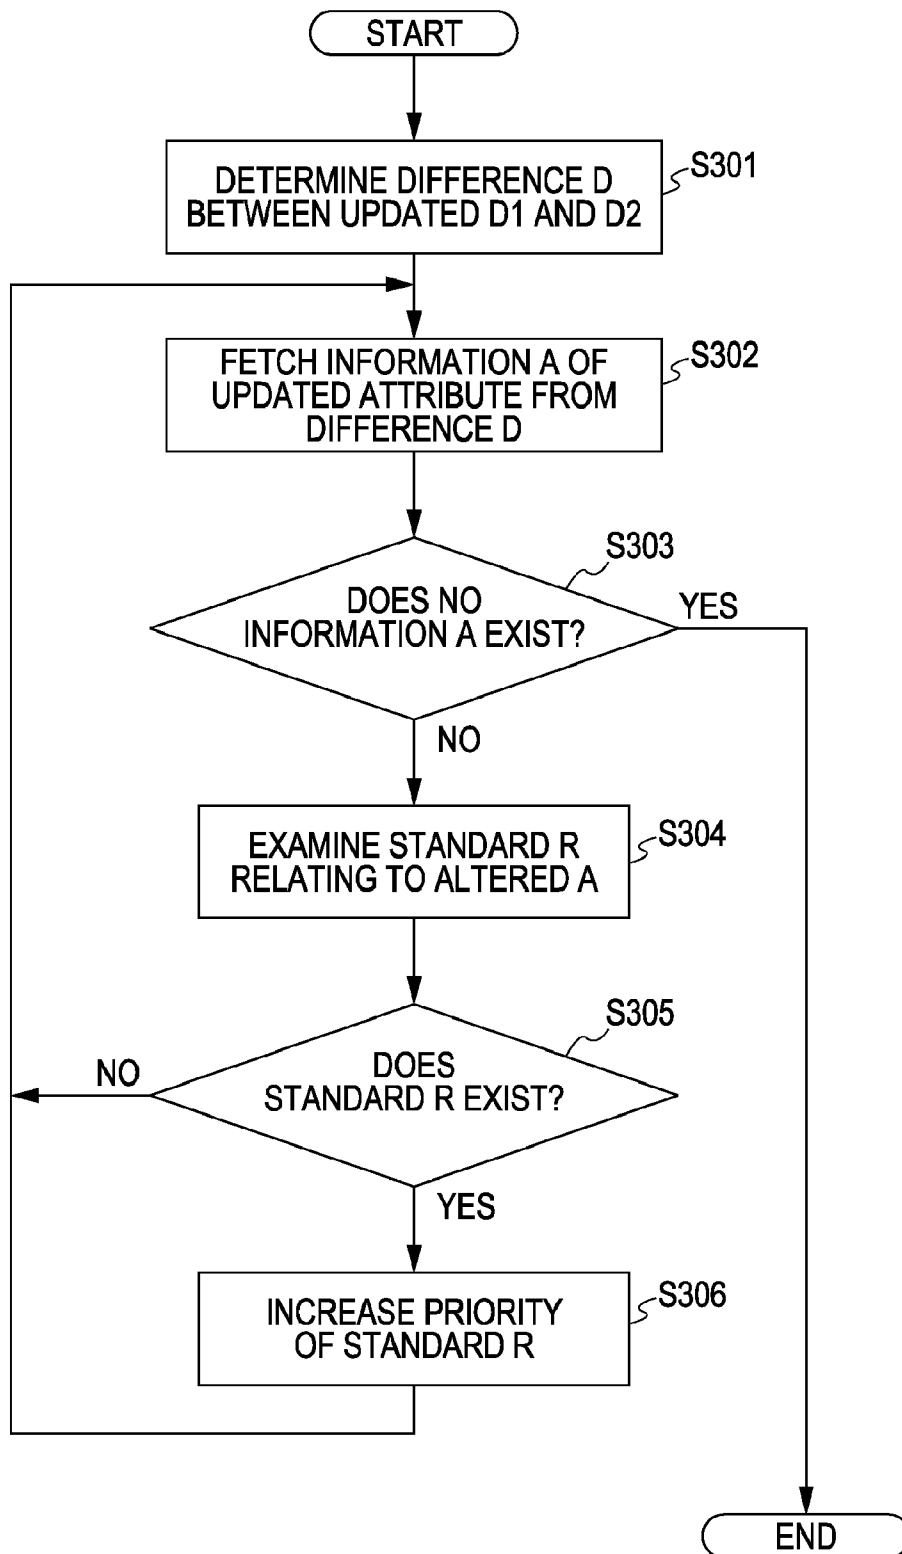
START

DETERMINE DIFFERENCE D BETWEEN UPDATED D1 AND D2

S301

FETCH INFORMATION A OF UPDATED ATTRIBUTE FROM DIFFERENCE D

S302

S303

DOES NO INFORMATION A EXIST?

YES

NO

EXAMINE STANDARD R RELATING TO ALTERED A

S304

S305

NO

DOES STANDARD R EXIST?

YES

INCREASE PRIORITY OF STANDARD R

S306

END